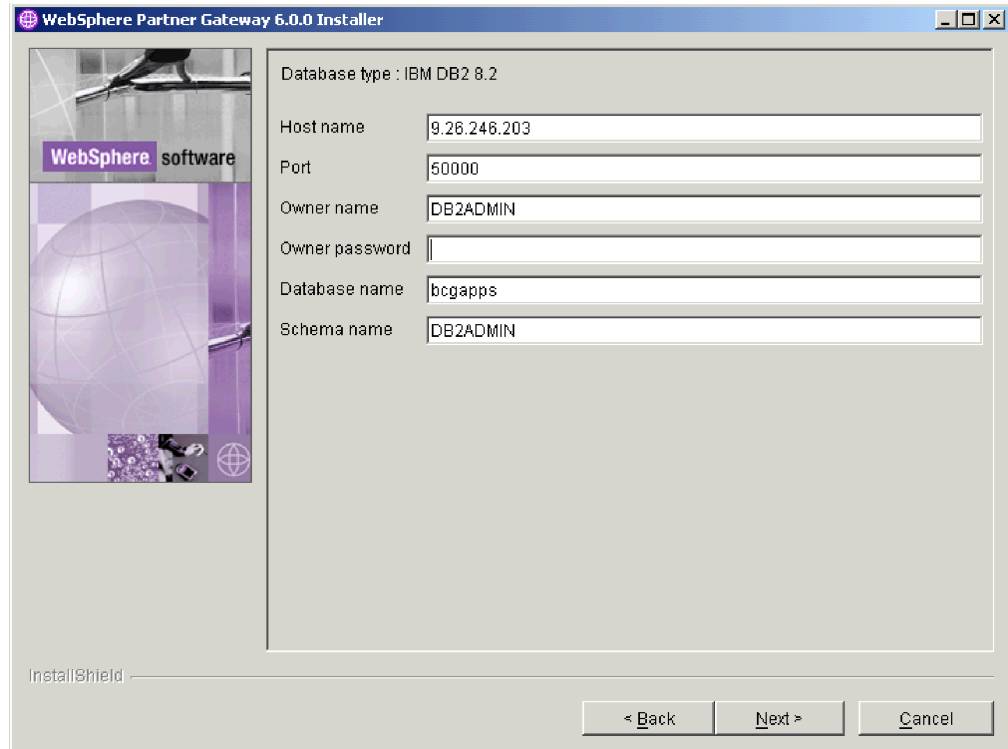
WebSphere Partner Gateway 6.0.0 Installer

WebSphere. software

Database type : IBM DB2 8.2

Host name 9.26.246.203

Port 50000

Owner name DB2ADMIN

Owner password

Database name bcgapps

Schema name DB2ADMIN

InstallShield

< Back Next > Cancel